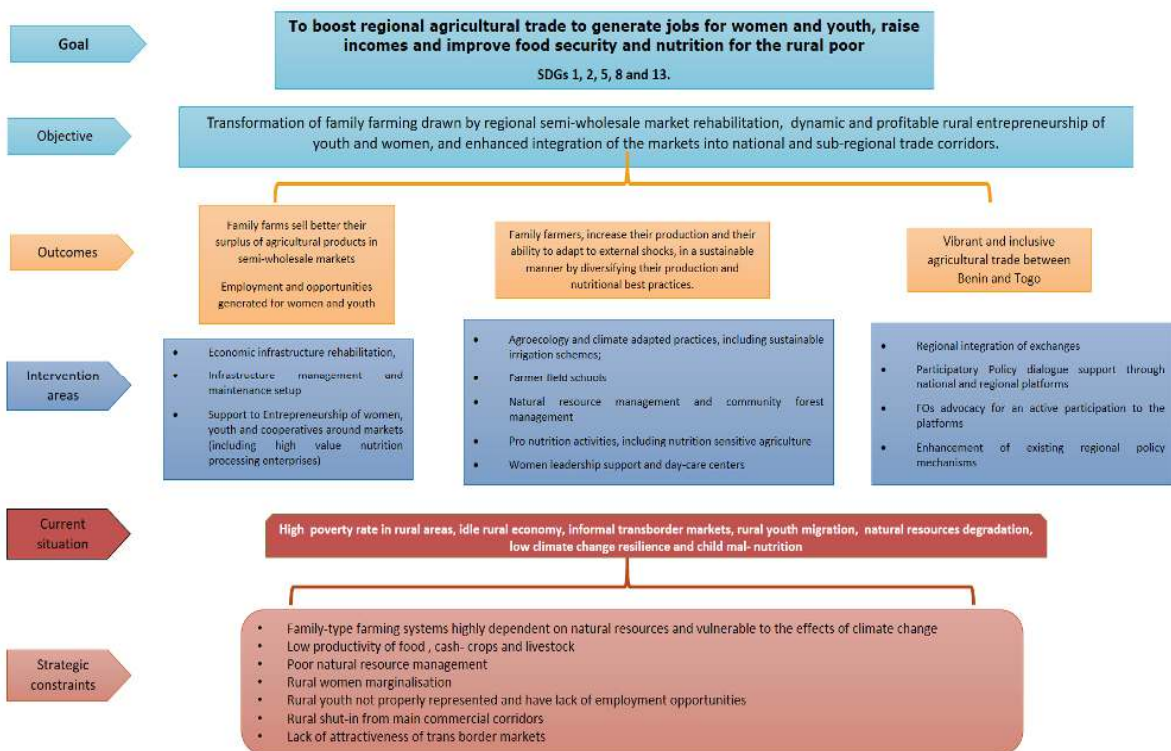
Goal

To boost regional agricultural trade to generate jobs for women and youth, raise incomes and improve food security and nutrition for the rural poor

SDGs 1, 2, 5, 8 and 13.

Objective

Transformation of family farming drawn by regional semi-wholesale market rehabilitation, dynamic and profitable rural entrepreneurship of youth and women, and enhanced integration of the markets into national and sub-regional trade corridors.

Outcomes

Family farms sell better their surplus of agricultural products in semi-wholesale markets

Employment and opportunities generated for women and youth

Family farmers, increase their production and their ability to adapt to external shocks, in a sustainable manner by diversifying their production and nutritional best practices.

Vibrant and inclusive agricultural trade between Benin and Togo

Intervention areas

- Economic infrastructure rehabilitation,
- Infrastructure management and maintenance setup
- Support to Entrepreneurship of women, youth and cooperatives around markets (including high value nutrition processing enterprises)

- Agroecology and climate adapted practices, including sustainable irrigation schemes;
- Farmer field schools
- Natural resource management and community forest management
- Pro nutrition activities, including nutrition sensitive agriculture
- Women leadership support and day-care centers

- Regional integration of exchanges
- Participatory Policy dialogue support through national and regional platforms
- FOs advocacy for an active participation to the platforms
- Enhancement of existing regional policy mechanisms

Current situation

High poverty rate in rural areas, idle rural economy, informal transborder markets, rural youth migration, natural resources degradation, low climate change resilience and child mal- nutrition

Strategic constraints

- Family-type farming systems highly dependent on natural resources and vulnerable to the effects of climate change
- Low productivity of food , cash- crops and livestock
- Poor natural resource management
- Rural women marginalisation
- Rural youth not properly represented and have lack of employment opportunities
- Rural shut-in from main commercial corridors
- Lack of attractiveness of trans border markets